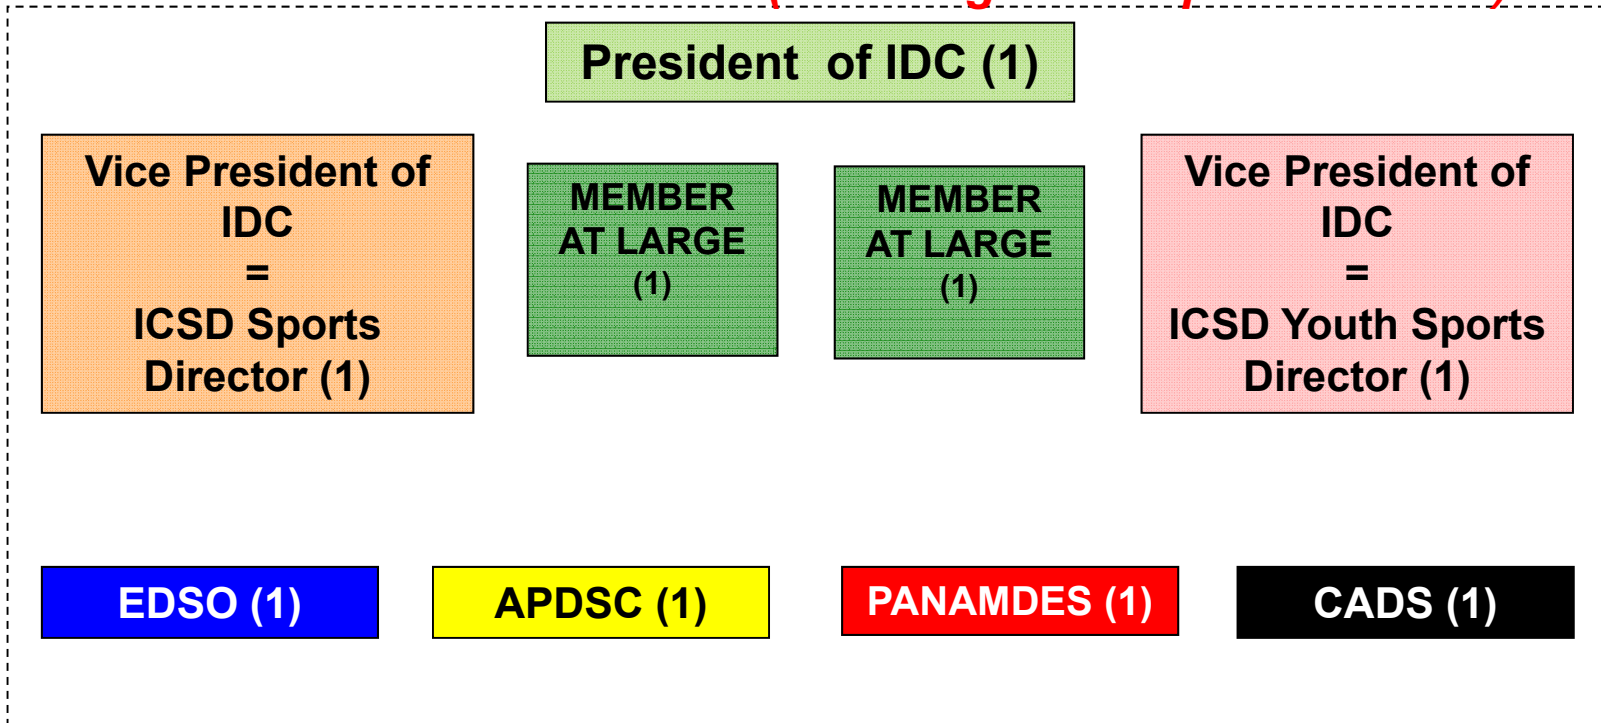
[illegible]

President of IDC (1)

Vice President of IDC = ICSD Sports Director (1)

MEMBER AT LARGE (1)

MEMBER AT LARGE (1)

Vice President of IDC = ICSD Youth Sports Director (1)

EDSO (1)

APDSC (1)

PANAMDES (1)

CADS (1)